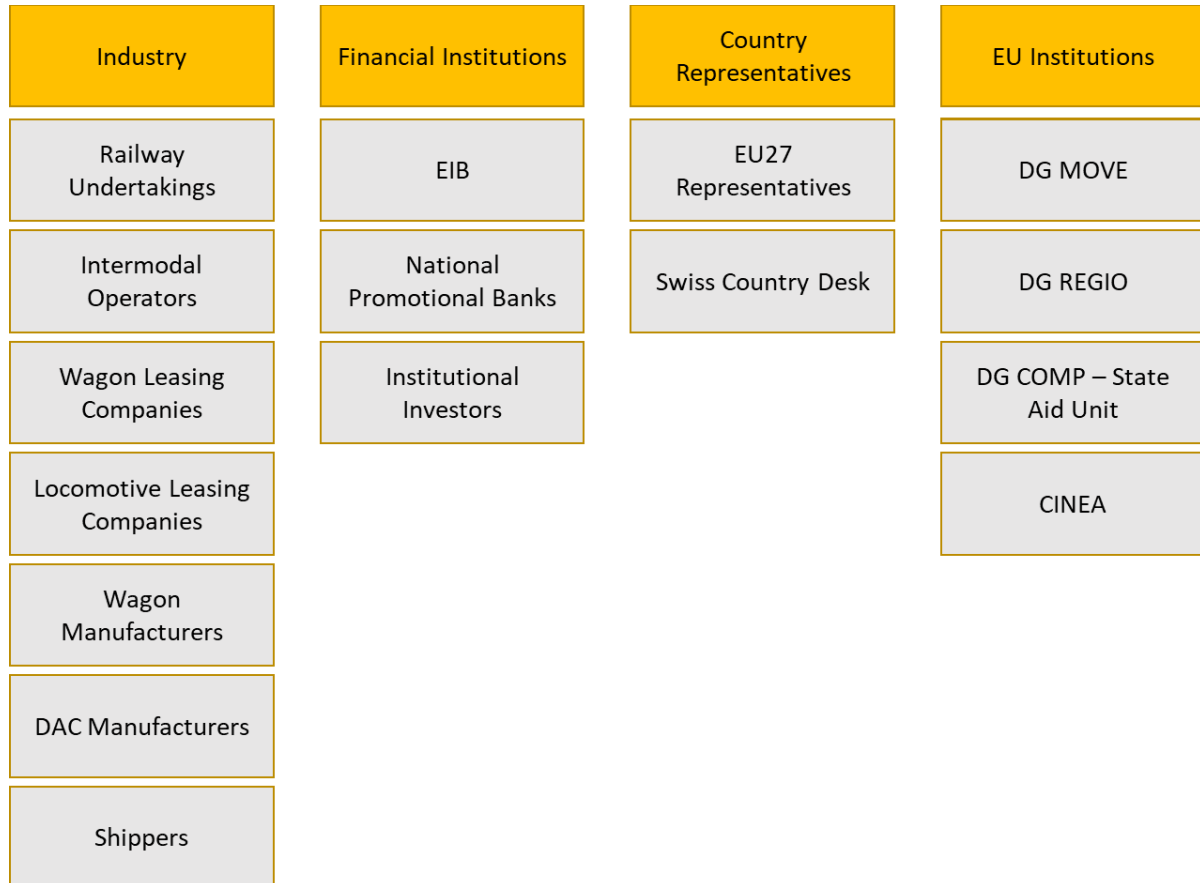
Industry

Railway Undertakings

Intermodal Operators

Wagon Leasing Companies

Locomotive Leasing Companies

Wagon Manufacturers

DAC Manufacturers

Shippers

Financial Institutions

EIB

National Promotional Banks

Institutional Investors

Country Representatives

EU27 Representatives

Swiss Country Desk

EU Institutions

DG MOVE

DG REGIO

DG COMP – State Aid Unit

CINEA